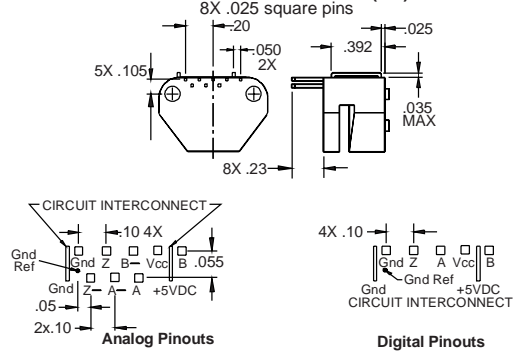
8X .025 square pins

.20

.050
2X

5X .105

.392

.025

.035
MAX

8X .23

CIRCUIT INTERCONNECT

.10 4X

Gnd Ref

Gnd Z B– Vcc B .055

Gnd Z– A– A +5VDC

.05

2x.10

Analog Pinouts

4X .10

Gnd Z A Vcc B

Gnd Ref

Gnd +5VDC
CIRCUIT INTERCONNECT

Digital Pinouts